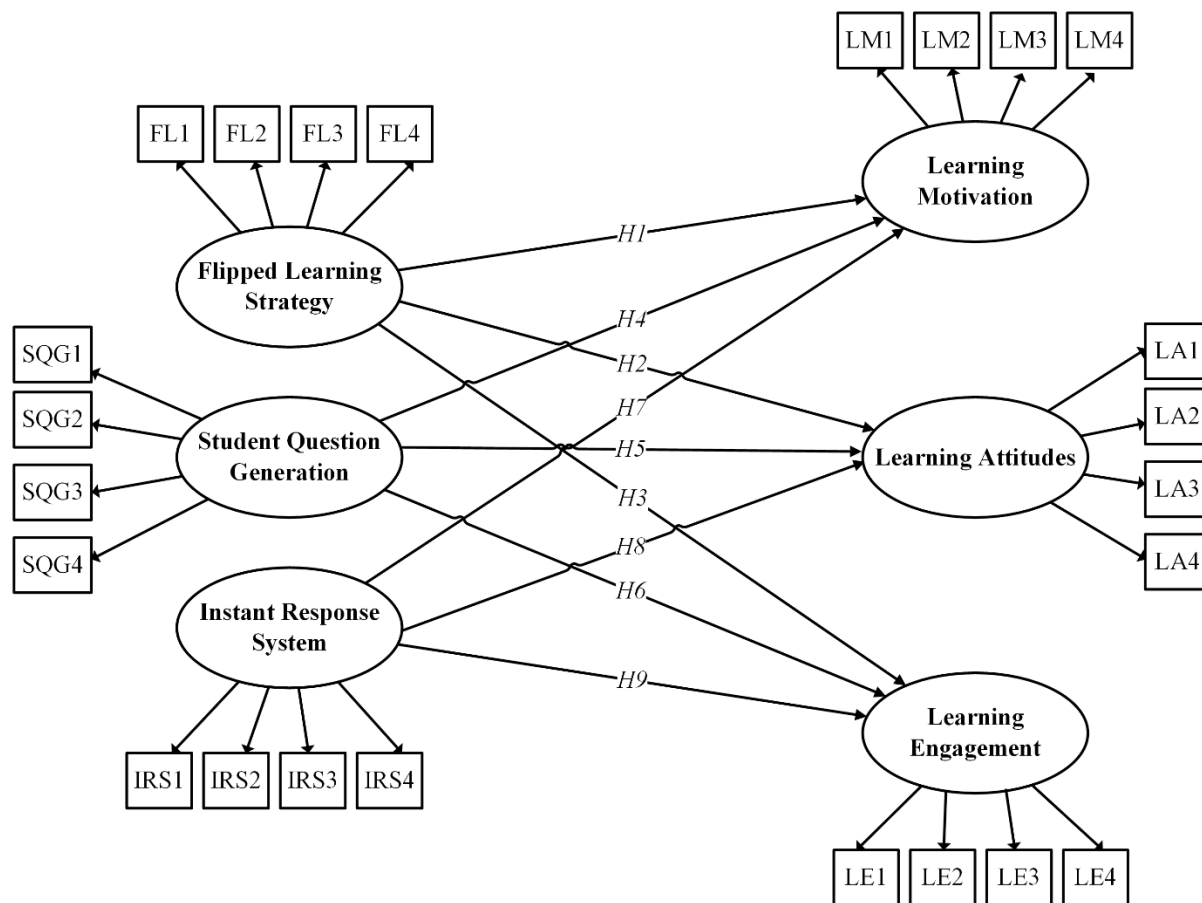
LM1 LM2 LM3 LM4

FL1 FL2 FL3 FL4

Learning Motivation

H1

Flipped Learning Strategy

H4

SQG1

H2

LA1

SQG2

H7

LA2

Student Question Generation

H5

Learning Attitudes

SQG3

H3

LA3

SQG4

H8

LA4

H6

Instant Response System

H9

Learning Engagement

IRS1 IRS2 IRS3 IRS4

LE1 LE2 LE3 LE4